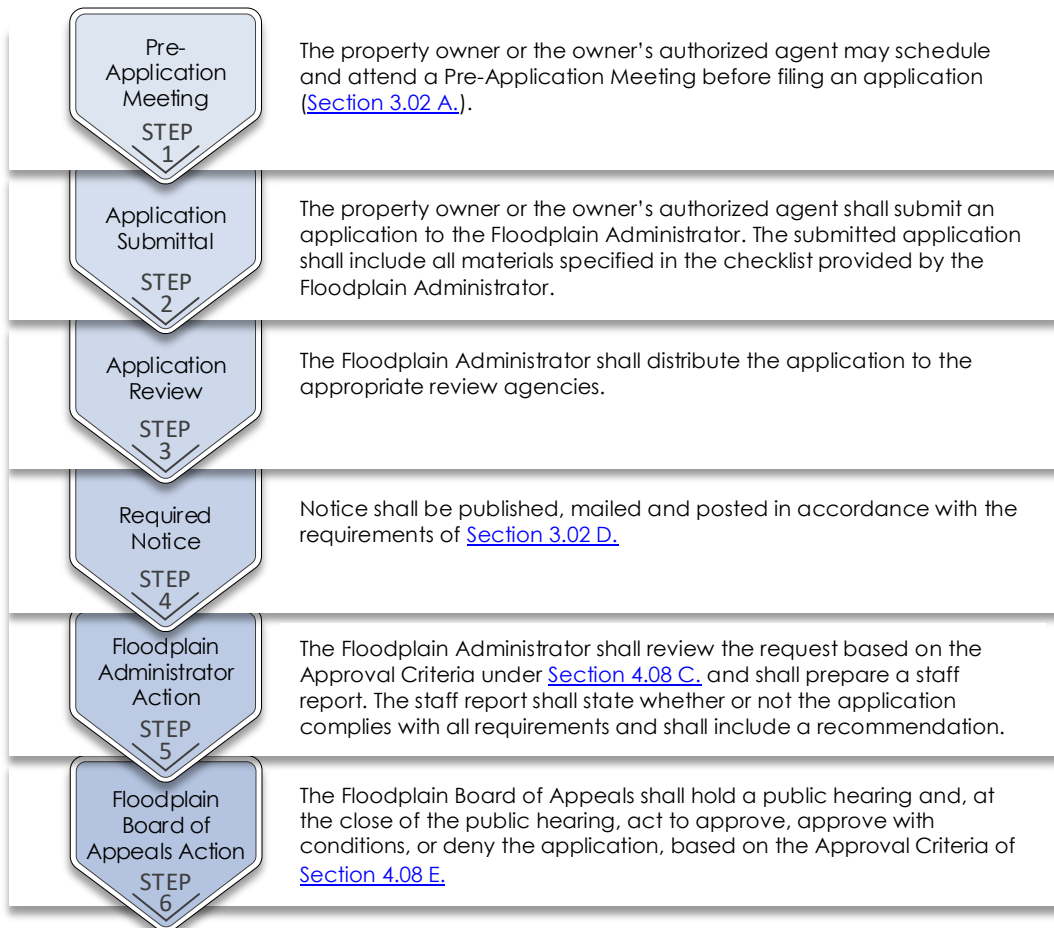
Pre-Application Meeting
STEP
1

The property owner or the owner's authorized agent may schedule and attend a Pre-Application Meeting before filing an application (Section 3.02 A.).

Application Submittal
STEP
2

The property owner or the owner's authorized agent shall submit an application to the Floodplain Administrator. The submitted application shall include all materials specified in the checklist provided by the Floodplain Administrator.

Application Review
STEP
3

The Floodplain Administrator shall distribute the application to the appropriate review agencies.

Required Notice
STEP
4

Notice shall be published, mailed and posted in accordance with the requirements of Section 3.02 D.

Floodplain Administrator Action
STEP
5

The Floodplain Administrator shall review the request based on the Approval Criteria under Section 4.08 C. and shall prepare a staff report. The staff report shall state whether or not the application complies with all requirements and shall include a recommendation.

Floodplain Board of Appeals Action
STEP
6

The Floodplain Board of Appeals shall hold a public hearing and, at the close of the public hearing, act to approve, approve with conditions, or deny the application, based on the Approval Criteria of Section 4.08 E.